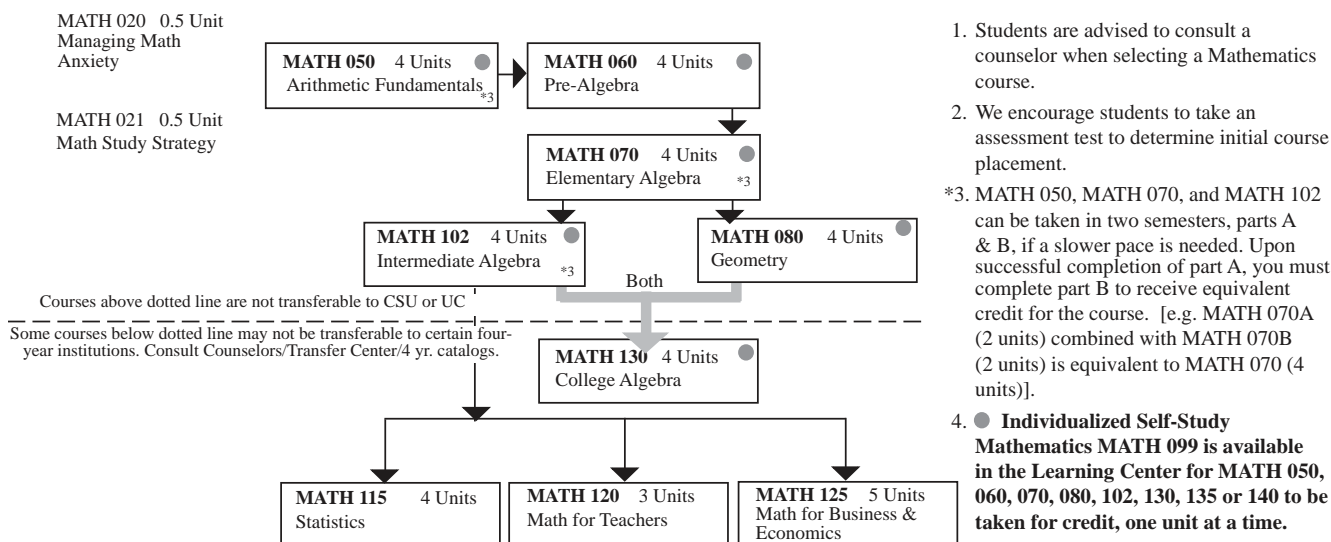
MATH 020 0.5 Unit
Managing Math Anxiety

MATH 021 0.5 Unit
Math Study Strategy

MATH 050 4 Units
Arithmetic Fundamentals *3

MATH 060 4 Units
Pre-Algebra

MATH 070 4 Units
Elementary Algebra *3

MATH 102 4 Units
Intermediate Algebra *3

MATH 080 4 Units
Geometry

Both

Courses above dotted line are not transferable to CSU or UC

Some courses below dotted line may not be transferable to certain four-year institutions. Consult Counselors/Transfer Center/4 yr. catalogs.

MATH 130 4 Units
College Algebra

MATH 115 4 Units
Statistics

MATH 120 3 Units
Math for Teachers

MATH 125 5 Units
Math for Business & Economics

1. Students are advised to consult a counselor when selecting a Mathematics course.

2. We encourage students to take an assessment test to determine initial course placement.

*3. MATH 050, MATH 070, and MATH 102 can be taken in two semesters, parts A & B, if a slower pace is needed. Upon successful completion of part A, you must complete part B to receive equivalent credit for the course. [e.g. MATH 070A (2 units) combined with MATH 070B (2 units) is equivalent to MATH 070 (4 units)].

4. Individualized Self-Study Mathematics MATH 099 is available in the Learning Center for MATH 050, 060, 070, 080, 102, 130, 135 or 140 to be taken for credit, one unit at a time.